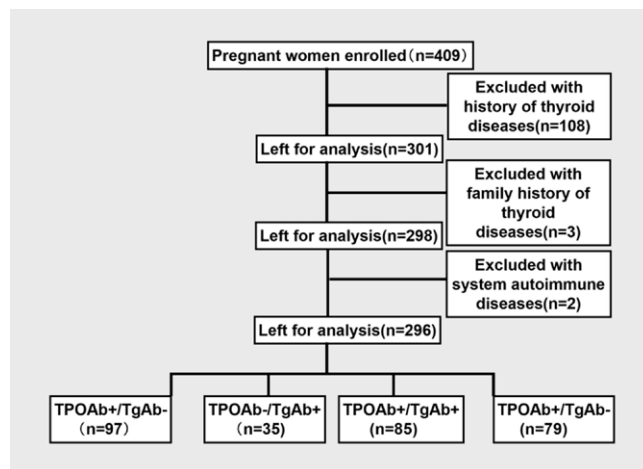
Pregnant women enrolled（n=409）

Excluded with history of thyroid diseases(n=108)

Left for analysis(n=301)

Excluded with family history of thyroid diseases(n=3)

Left for analysis(n=298)

Excluded with system autoimmune diseases(n=2)

Left for analysis(n=296)

TPOAb+/TgAb-（n=97）

TPOAb-/TgAb+（n=35）

TPOAb+/TgAb+（n=85）

TPOAb+/TgAb-（n=79）